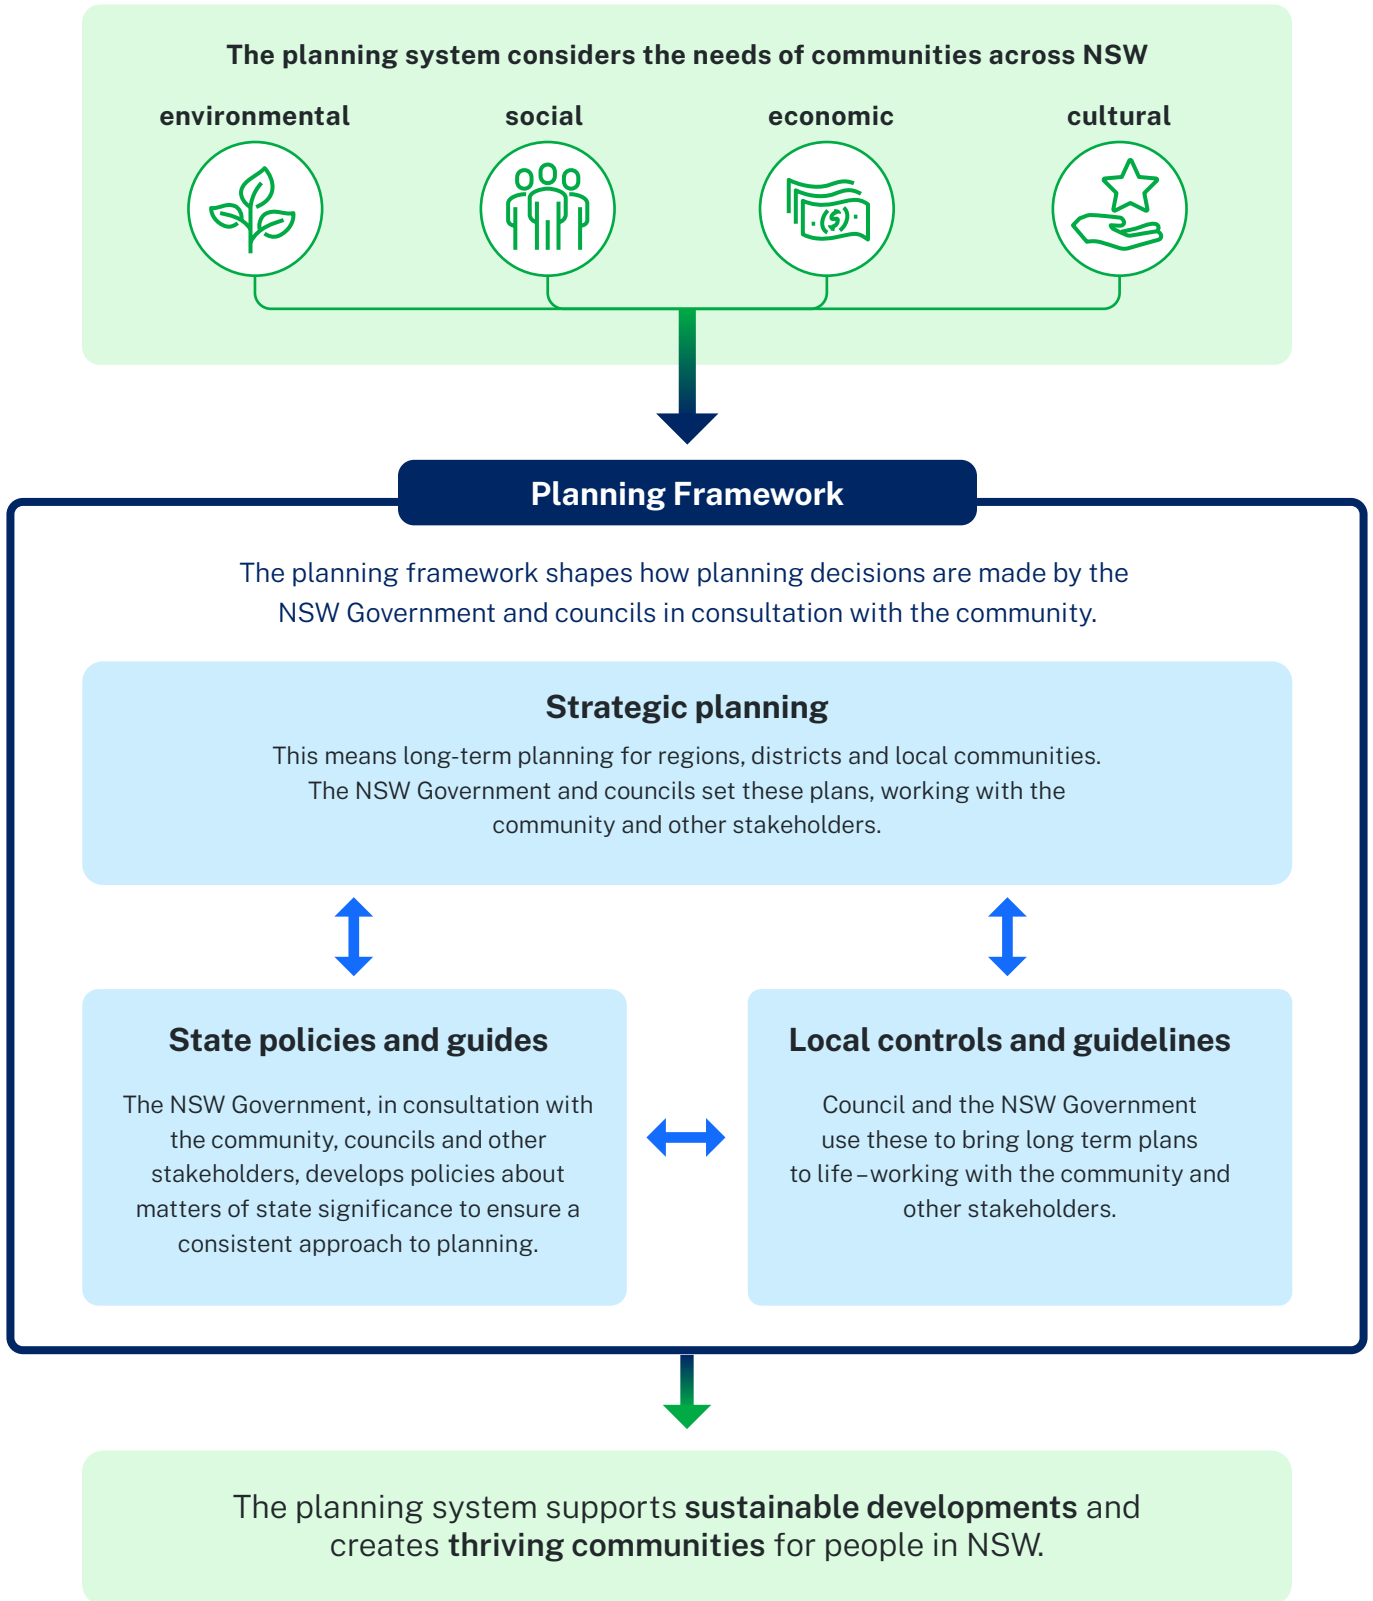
The planning system considers the needs of communities across NSW

environmental

social

economic

cultural

Planning Framework

The planning framework shapes how planning decisions are made by the NSW Government and councils in consultation with the community.

Strategic planning

This means long-term planning for regions, districts and local communities. The NSW Government and councils set these plans, working with the community and other stakeholders.

State policies and guides

The NSW Government, in consultation with the community, councils and other stakeholders, develops policies about matters of state significance to ensure a consistent approach to planning.

Local controls and guidelines

Council and the NSW Government use these to bring long term plans to life – working with the community and other stakeholders.

The planning system supports **sustainable developments** and creates **thriving communities** for people in NSW.